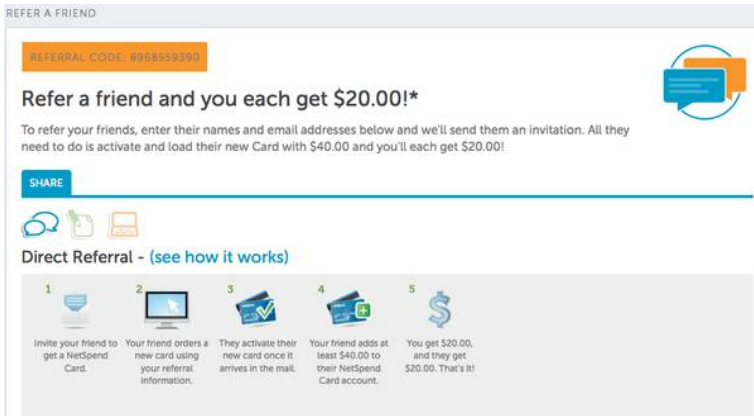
REFER A FRIEND

REFERRAL CODE: 8968559390

Refer a friend and you each get \$20.00!*

To refer your friends, enter their names and email addresses below and we'll send them an invitation. All they need to do is activate and load their new Card with \$40.00 and you'll each get \$20.00!

SHARE

Direct Referral - (see how it works)

1
Invite your friend to get a NetSpend Card.

2
Your friend orders a new card using your referral information.

3
They activate their new card once it arrives in the mail.

4
Your friend adds at least \$40.00 to their NetSpend Card account.

5
You get \$20.00, and they get \$20.00. That's it!